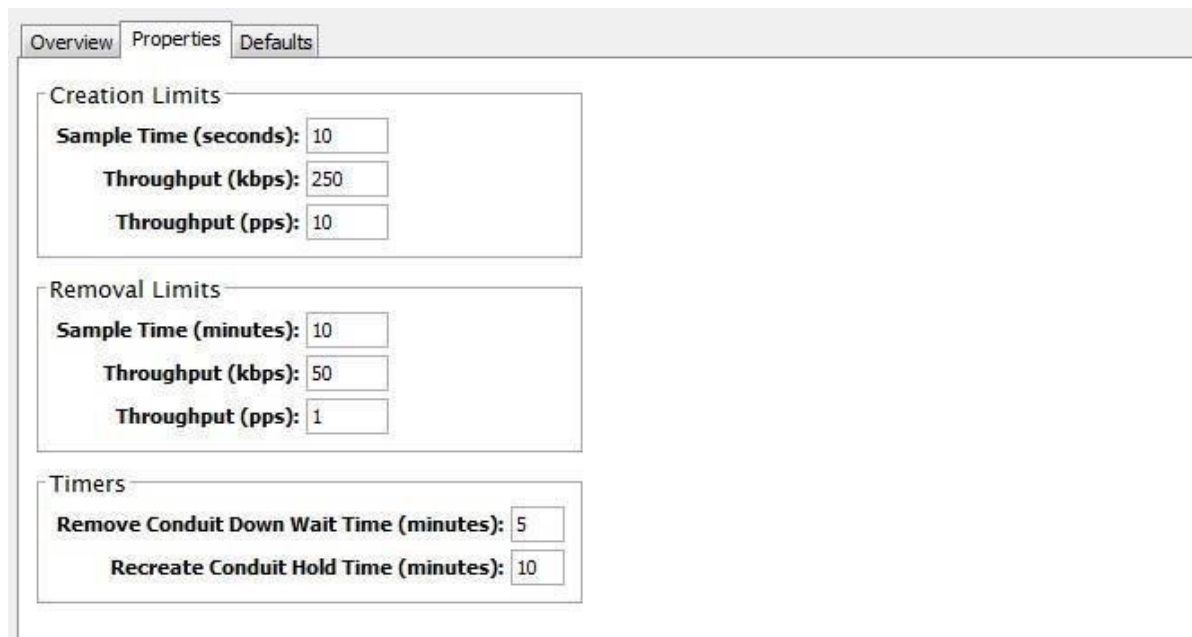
Overview Properties Defaults

Creation Limits
Sample Time (seconds): 10
Throughput (kbps): 250
Throughput (pps): 10

Removal Limits
Sample Time (minutes): 10
Throughput (kbps): 50
Throughput (pps): 1

Timers
Remove Conduit Down Wait Time (minutes): 5
Recreate Conduit Hold Time (minutes): 10